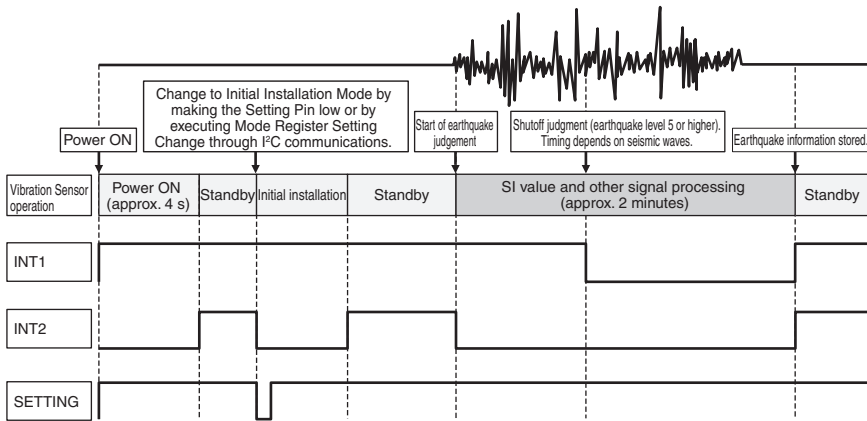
Power ON

Change to Initial Installation Mode by making the Setting Pin low or by executing Mode Register Setting Change through I$^2$C communications.

Start of earthquake judgement

Shutoff judgment (earthquake level 5 or higher). Timing depends on seismic waves.

Earthquake information stored.

Vibration Sensor operation

Power ON (approx. 4 s)

Standby

Initial installation

Standby

SI value and other signal processing (approx. 2 minutes)

Standby

INT1

INT2

SETTING